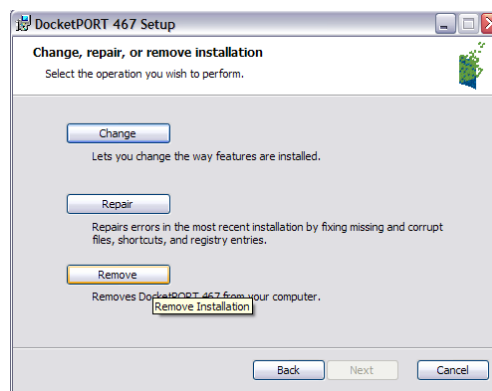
DocketPORT 467 Setup

Change, repair, or remove installation

Select the operation you wish to perform.

Change

Lets you change the way features are installed.

Repair

Repairs errors in the most recent installation by fixing missing and corrupt files, shortcuts, and registry entries.

Remove

Removes DocketPORT 467 from your computer.

Remove Installation

Back

Next

Cancel